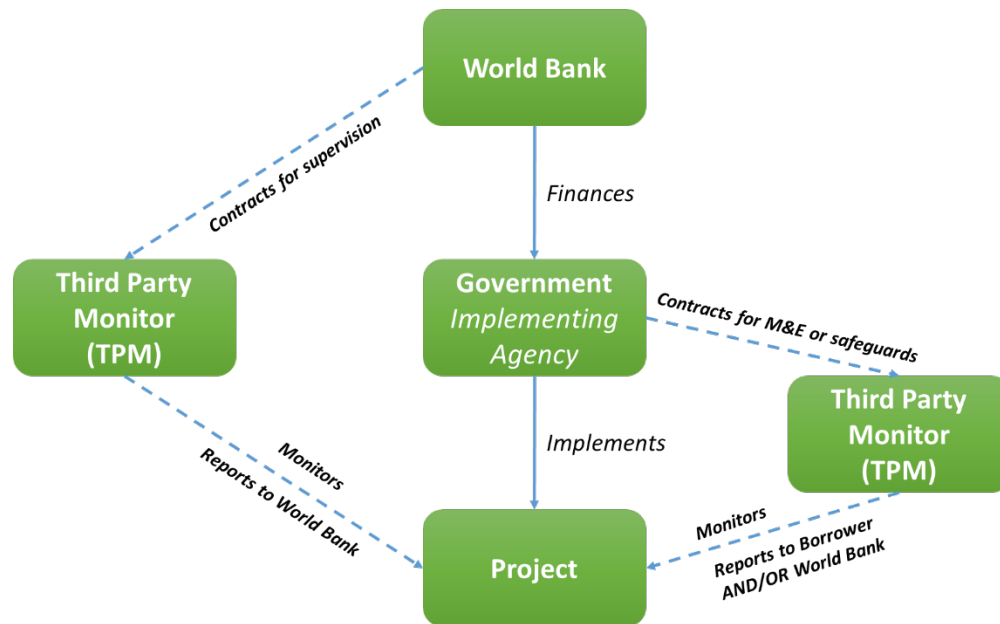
World Bank

Contracts for supervision

Finances

Third Party Monitor (TPM)

Government *Implementing Agency*

Contracts for M&E or safeguards

Third Party Monitor (TPM)

Implements

Monitors
Reports to World Bank

Monitors
Reports to Borrower AND/OR World Bank

Project